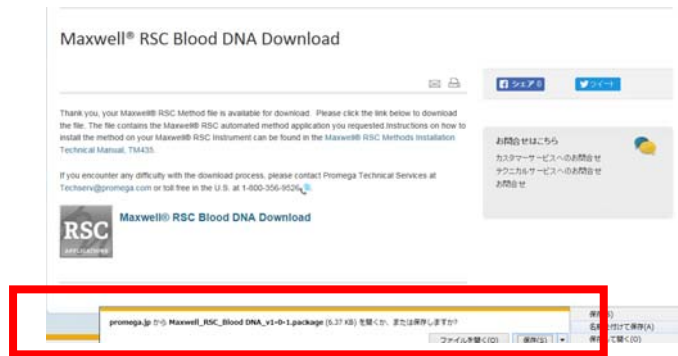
Maxwell® RSC Blood DNA Download

シェア 0

ツイート

Thank you, your Maxwell® RSC Method file is available for download. Please click the link below to download the file. The file contains the Maxwell® RSC automated method application you requested.Instructions on how to install the method on your Maxwell® RSC Instrument can be found in the Maxwell® RSC Methods Installation Technical Manual, TM435.

If you encounter any difficulty with the download process, please contact Promega Technical Services at Techserv@promega.com or toll free in the U.S. at 1-800-356-9526.

お問合せはこちら

カスタマーサービスへのお問合せ

テクニカルサービスへのお問合せ

お問合せ

RSC

APPLICATIONS

Maxwell® RSC Blood DNA Download

promega.jp から Maxwell_RSC_Blood DNA_v1-0-1.package (6.37 KB) を開くか、または保存しますか?

ファイルを開く(O)

保存(S)

保存(S)

名前を付けて保存(A)

保存して開く(O)